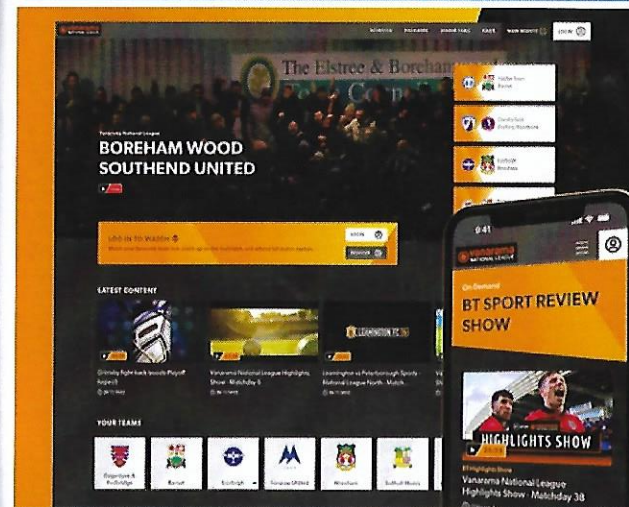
Vanarama National League

SCHEDULE PACKAGES MANAGE TEAMS FAQ'S MAIN WEBSITE LOGIN

The Elstree & Boreham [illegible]

Vanarama National League

BOREHAM WOOD SOUTHEND UNITED

LOG IN TO WATCH

LOGIN

REGISTER

LATEST CONTENT

Grimsby fight back to seal Playoff hopes!

Vanarama National League Highlights Show - Matchday 5

LEAMINGTON FC

Leamington vs Peterborough Sports National League North - Match...

YOUR TEAMS

Dagenham & Redbridge

Barnet

Eastleigh

Torquay United

Wrexham

Solihull Moors

9:41

Vanarama NATIONAL LEAGUE

On Demand

BT SPORT REVIEW SHOW

HIGHLIGHTS SHOW

Vanarama National League Highlights Show - Matchday 38